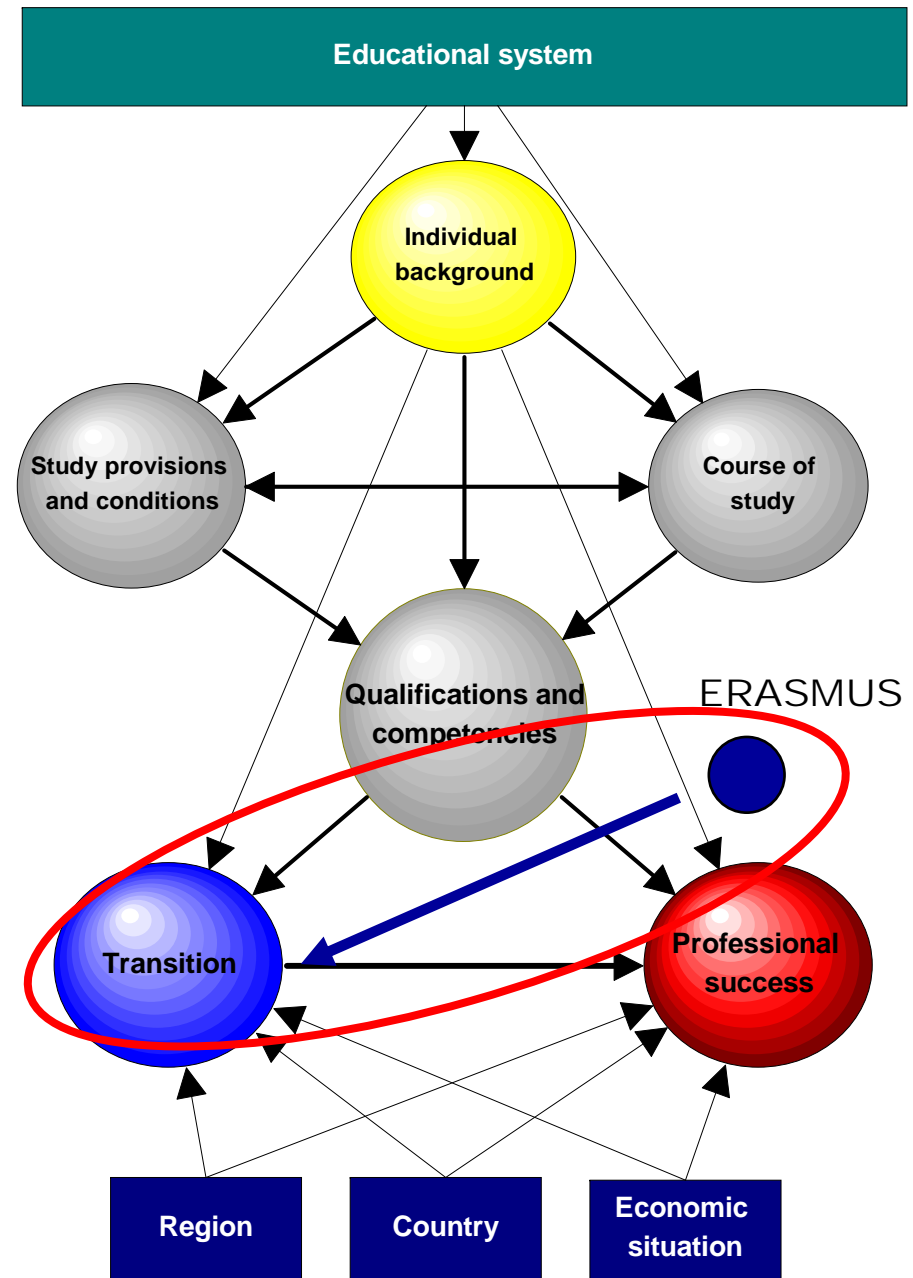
Educational system

Individual background

Study provisions and conditions

Course of study

Qualifications and competencies

ERASMUS

Transition

Professional success

Region

Country

Economic situation